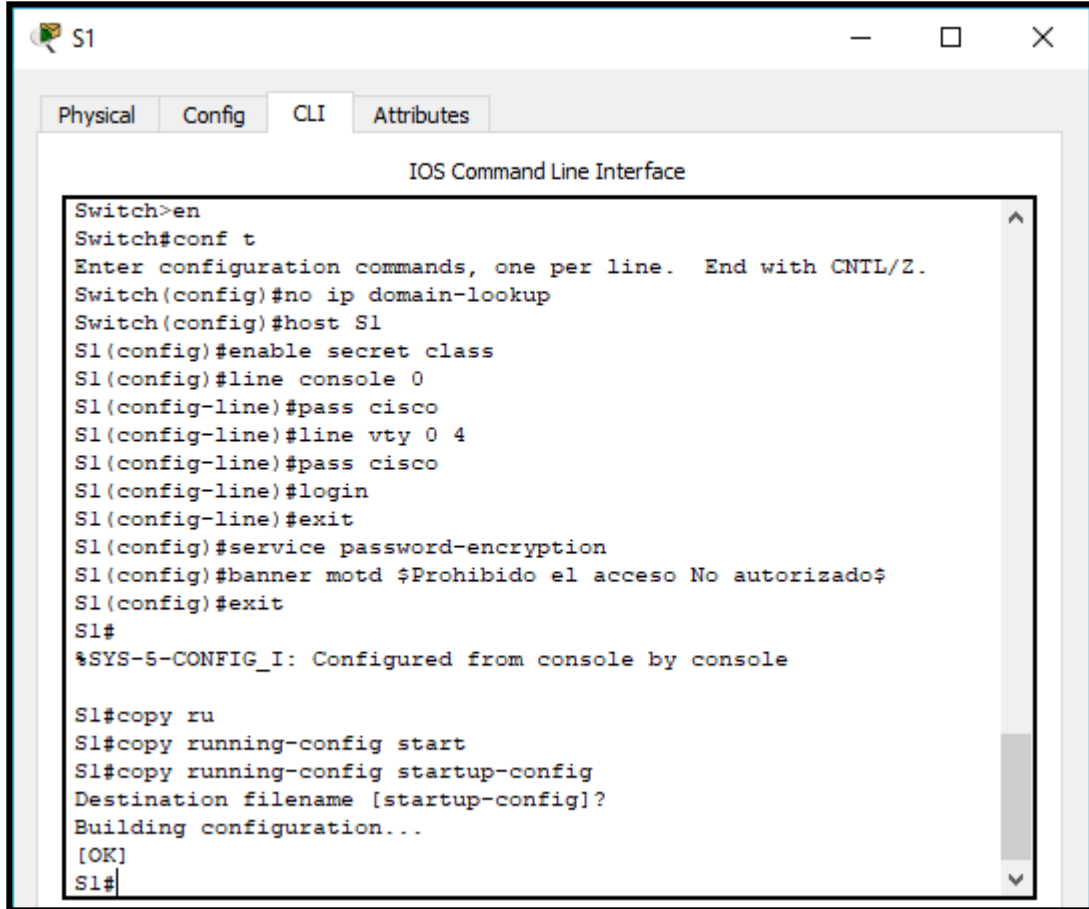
S1

Physical Config CLI Attributes

IOS Command Line Interface

Switch>en
Switch#conf t
Enter configuration commands, one per line. End with CNTL/Z.
Switch(config)#no ip domain-lookup
Switch(config)#host S1
S1(config)#enable secret class
S1(config)#line console 0
S1(config-line)#pass cisco
S1(config-line)#line vty 0 4
S1(config-line)#pass cisco
S1(config-line)#login
S1(config-line)#exit
S1(config)#service password-encryption
S1(config)#banner motd $Prohibido el acceso No autorizado$
S1(config)#exit
S1#
%SYS-5-CONFIG_I: Configured from console by console

S1#copy ru
S1#copy running-config start
S1#copy running-config startup-config
Destination filename [startup-config]?
Building configuration...
[OK]
S1#